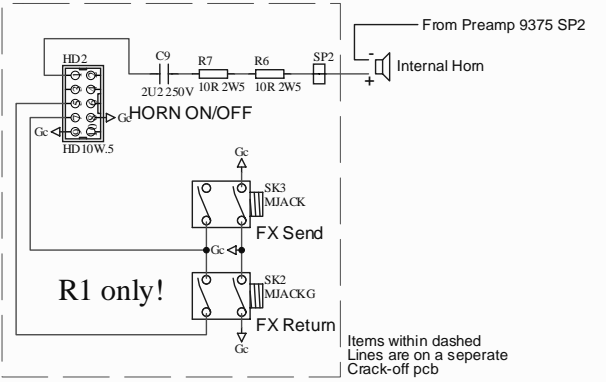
From Preamp 9375 SP2

HD2

C9

R7

R6

SP2

-

+

Internal Horn

2U2 250V

10R 2W5

10R 2W5

Gc

Gc

HORN ON/OFF

HD10W.5

Gc

SK3
MJACK

FX Send

Gc

R1 only!

SK2
MJACKG

FX Return

Gc

Items within dashed
Lines are on a seperate
Crack-off pcb